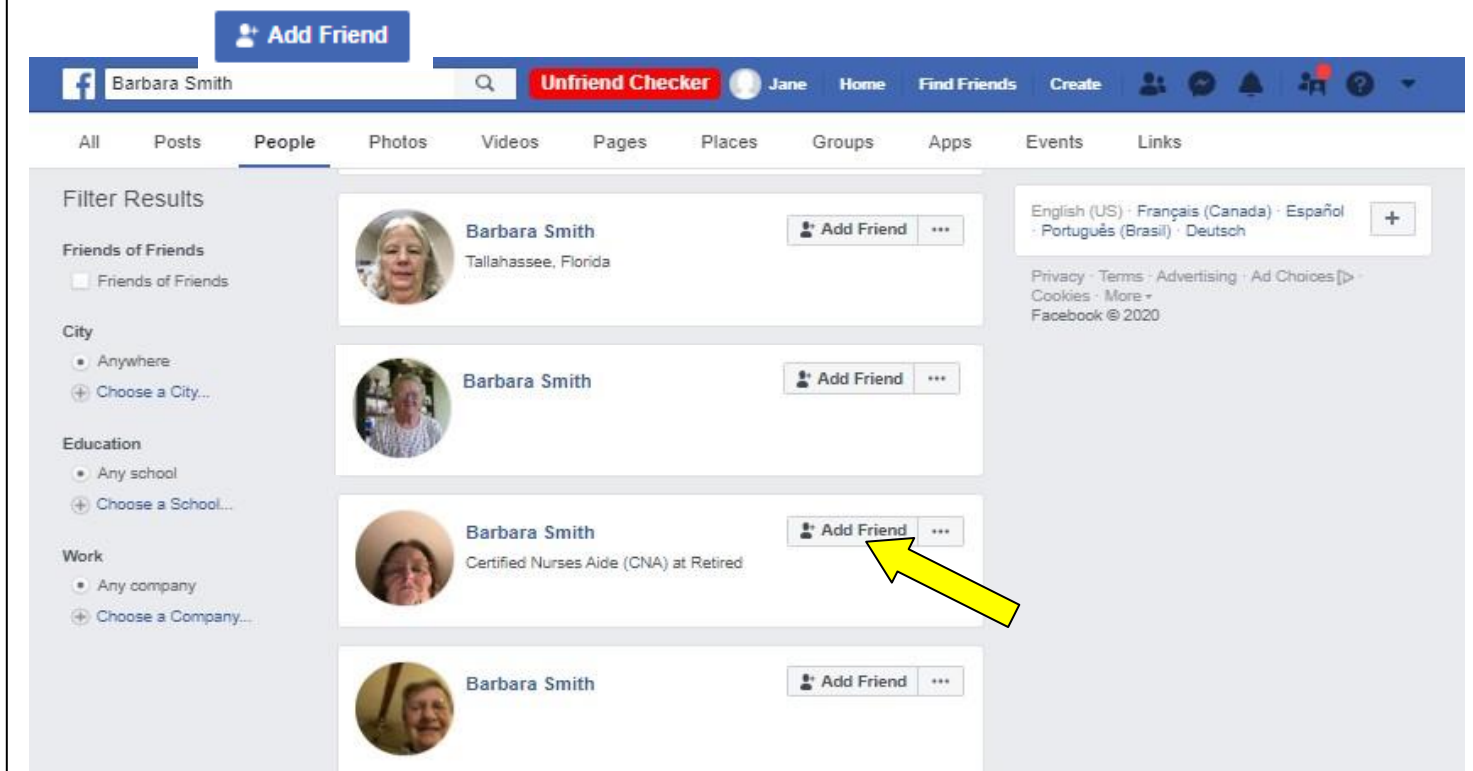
Add Friend

Barbara Smith

Unfriend Checker

Jane

Home

Find Friends

Create

All

Posts

People

Photos

Videos

Pages

Places

Groups

Apps

Events

Links

Filter Results

Friends of Friends

Friends of Friends

City

Anywhere

Choose a City...

Education

Any school

Choose a School...

Work

Any company

Choose a Company...

Barbara Smith

Tallahassee, Florida

Add Friend

...

Barbara Smith

Add Friend

...

Barbara Smith

Certified Nurses Aide (CNA) at Retired

Add Friend

...

Barbara Smith

Add Friend

...

English (US) · Français (Canada) · Español · Português (Brasil) · Deutsch

+

Privacy · Terms · Advertising · Ad Choices · Cookies · More

Facebook © 2020